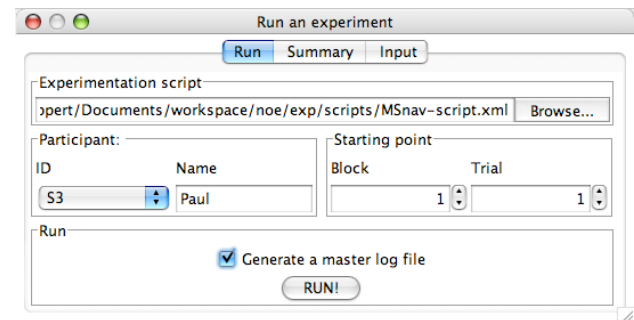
Run an experiment

Run | Summary | Input

Experimentation script

ɔpert/Documents/workspace/noe/exp/scripts/MSnav-script.xml

Browse...

Participant:

ID

Name

S3

Paul

Starting point

Block

Trial

1

1

Run

Generate a master log file

RUN!